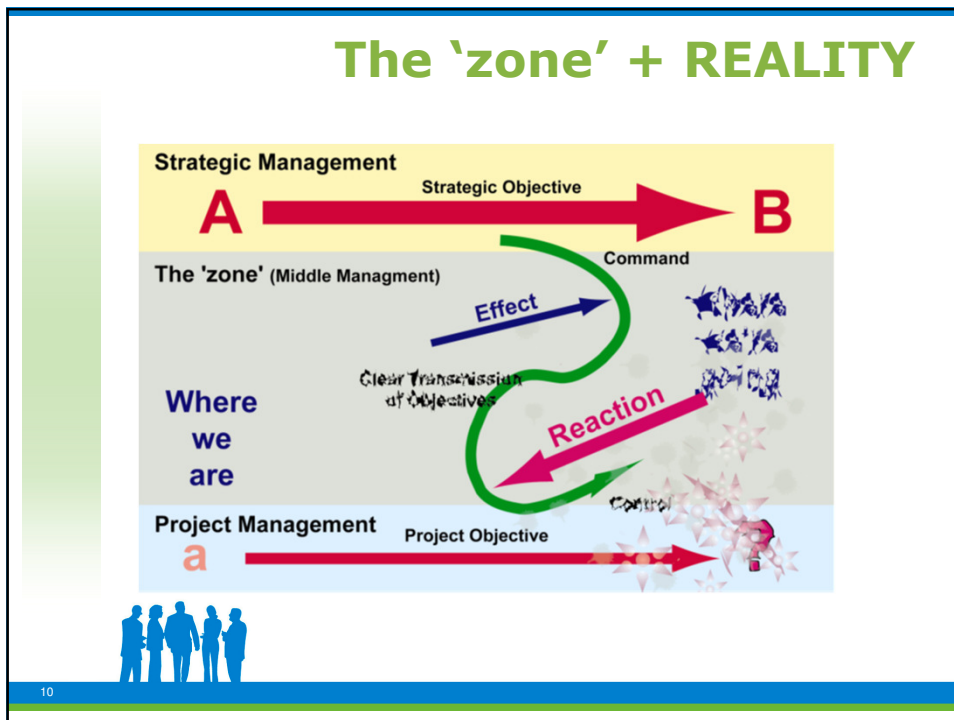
The 'zone' + REALITY

Strategic Management

Strategic Objective

A

B

Command

The 'zone' (Middle Managment)

Effect

Clear Transmission of Objectives

Where we are

Reaction

Control

Project Management

Project Objective

a

?

10